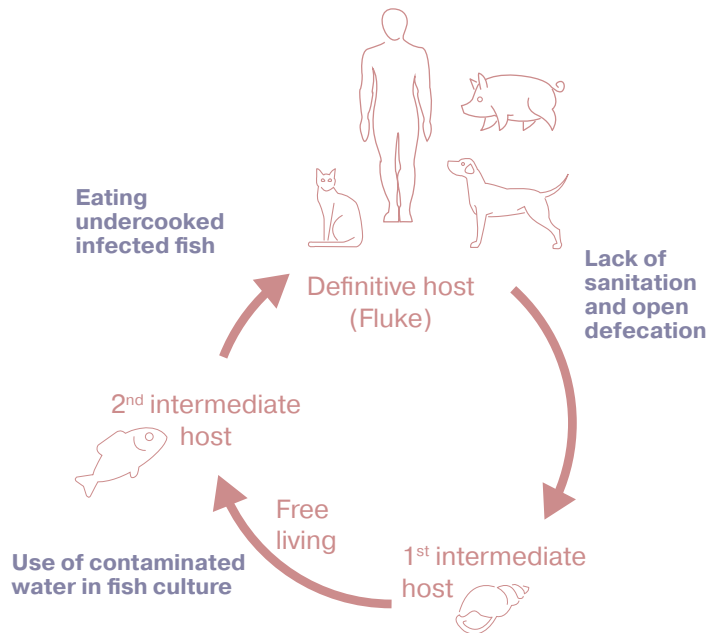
Eating undercooked infected fish

Definitive host (Fluke)

Lack of sanitation and open defecation

2$^{nd}$ intermediate host

Free living

1$^{st}$ intermediate host

Use of contaminated water in fish culture